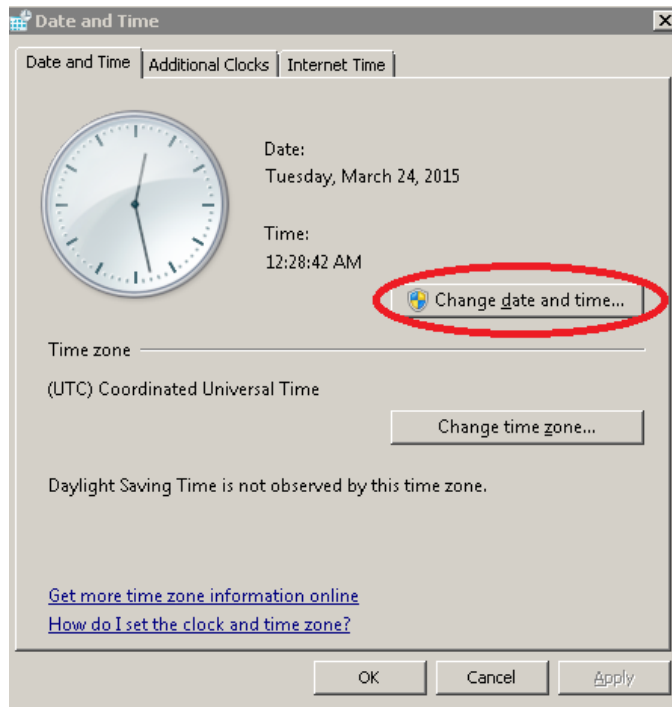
Date and Time

Date and Time | Additional Clocks | Internet Time

Date:
Tuesday, March 24, 2015

Time:
12:28:42 AM

Change date and time...

Time zone

(UTC) Coordinated Universal Time

Change time zone...

Daylight Saving Time is not observed by this time zone.

Get more time zone information online

How do I set the clock and time zone?

OK Cancel Apply